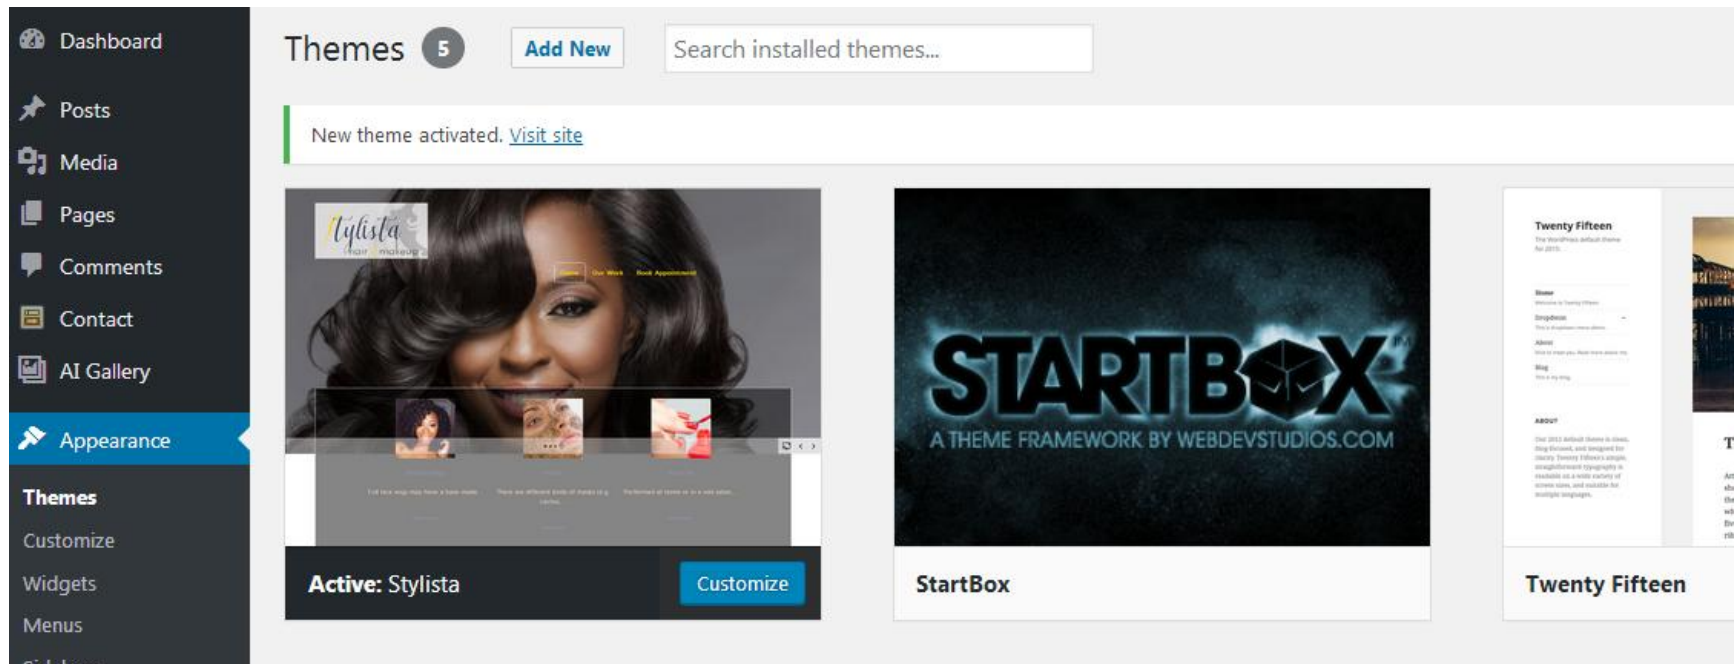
Dashboard
Posts
Media
Pages
Comments
Contact
AI Gallery
Appearance
Themes
Customize
Widgets
Menus

Themes 5 Add New Search installed themes...

New theme activated. Visit site

Stylista
hair makeup

Active: Stylista
Customize

STARTBOX
A THEME FRAMEWORK BY WEBDEVSTUDIOS.COM

StartBox

Twenty Fifteen

Twenty Fifteen